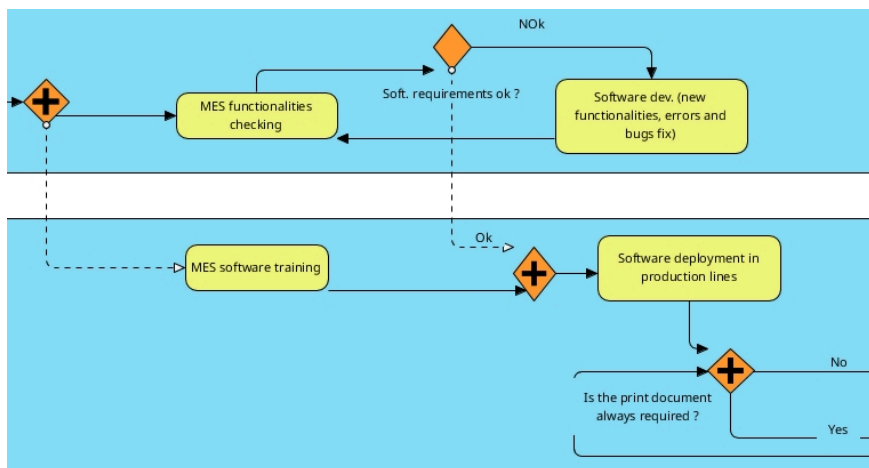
NOk

MES functionalities checking

Soft. requirements ok ?

Software dev. (new functionalities, errors and bugs fix)

Ok

MES software training

Software deployment in production lines

No

Is the print document always required ?

Yes